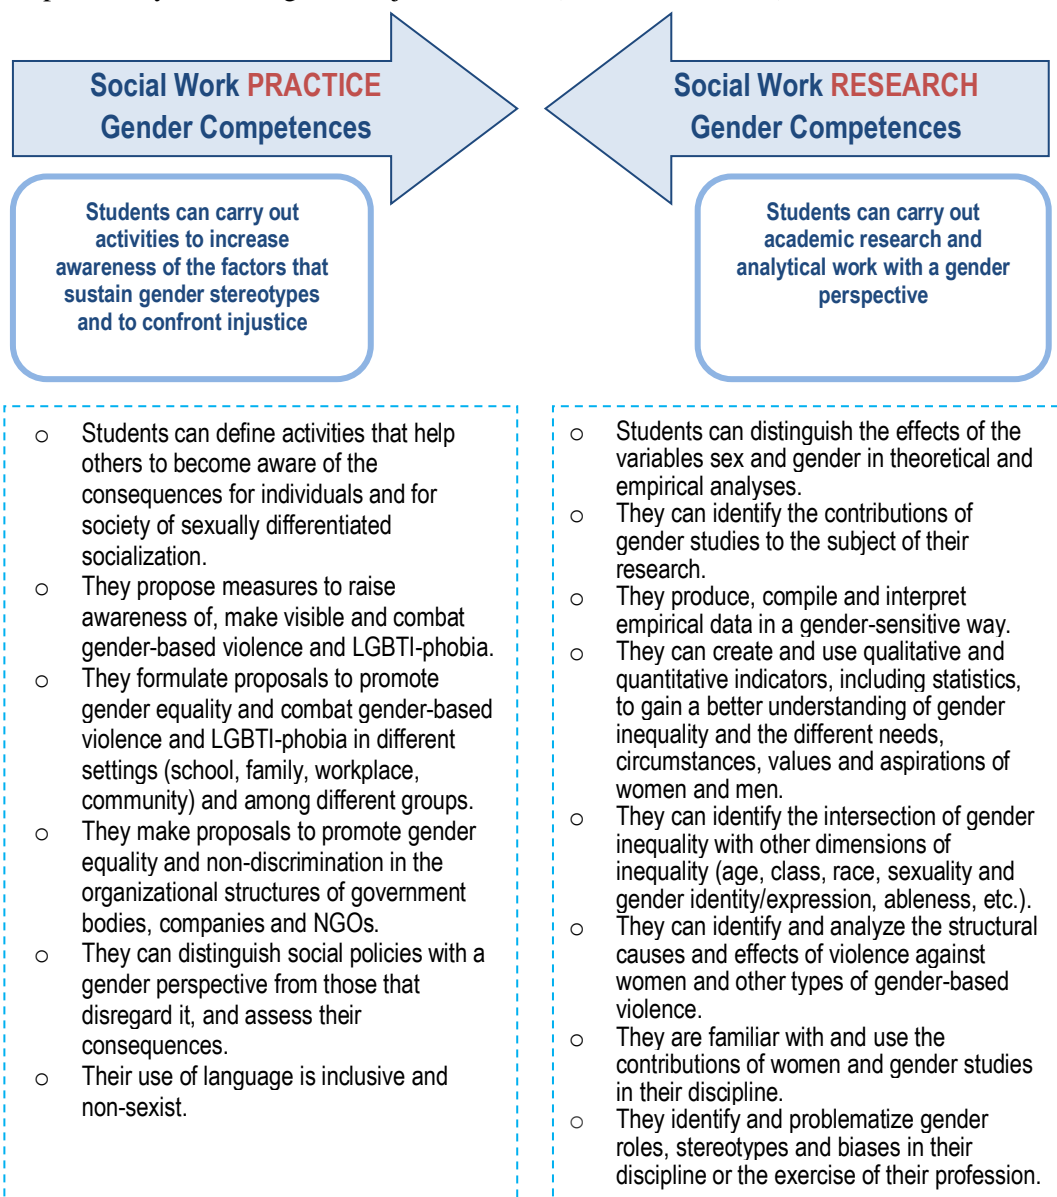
Social Work PRACTICE
Gender Competences

Students can carry out activities to increase awareness of the factors that sustain gender stereotypes and to confront injustice

Social Work RESEARCH
Gender Competences

Students can carry out academic research and analytical work with a gender perspective

- Students can define activities that help others to become aware of the consequences for individuals and for society of sexually differentiated socialization.
- They propose measures to raise awareness of, make visible and combat gender-based violence and LGBTI-phobia.
- They formulate proposals to promote gender equality and combat gender-based violence and LGBTI-phobia in different settings (school, family, workplace, community) and among different groups.
- They make proposals to promote gender equality and non-discrimination in the organizational structures of government bodies, companies and NGOs.
- They can distinguish social policies with a gender perspective from those that disregard it, and assess their consequences.
- Their use of language is inclusive and non-sexist.

- Students can distinguish the effects of the variables sex and gender in theoretical and empirical analyses.
- They can identify the contributions of gender studies to the subject of their research.
- They produce, compile and interpret empirical data in a gender-sensitive way.
- They can create and use qualitative and quantitative indicators, including statistics, to gain a better understanding of gender inequality and the different needs, circumstances, values and aspirations of women and men.
- They can identify the intersection of gender inequality with other dimensions of inequality (age, class, race, sexuality and gender identity/expression, ableness, etc.).
- They can identify and analyze the structural causes and effects of violence against women and other types of gender-based violence.
- They are familiar with and use the contributions of women and gender studies in their discipline.
- They identify and problematize gender roles, stereotypes and biases in their discipline or the exercise of their profession.